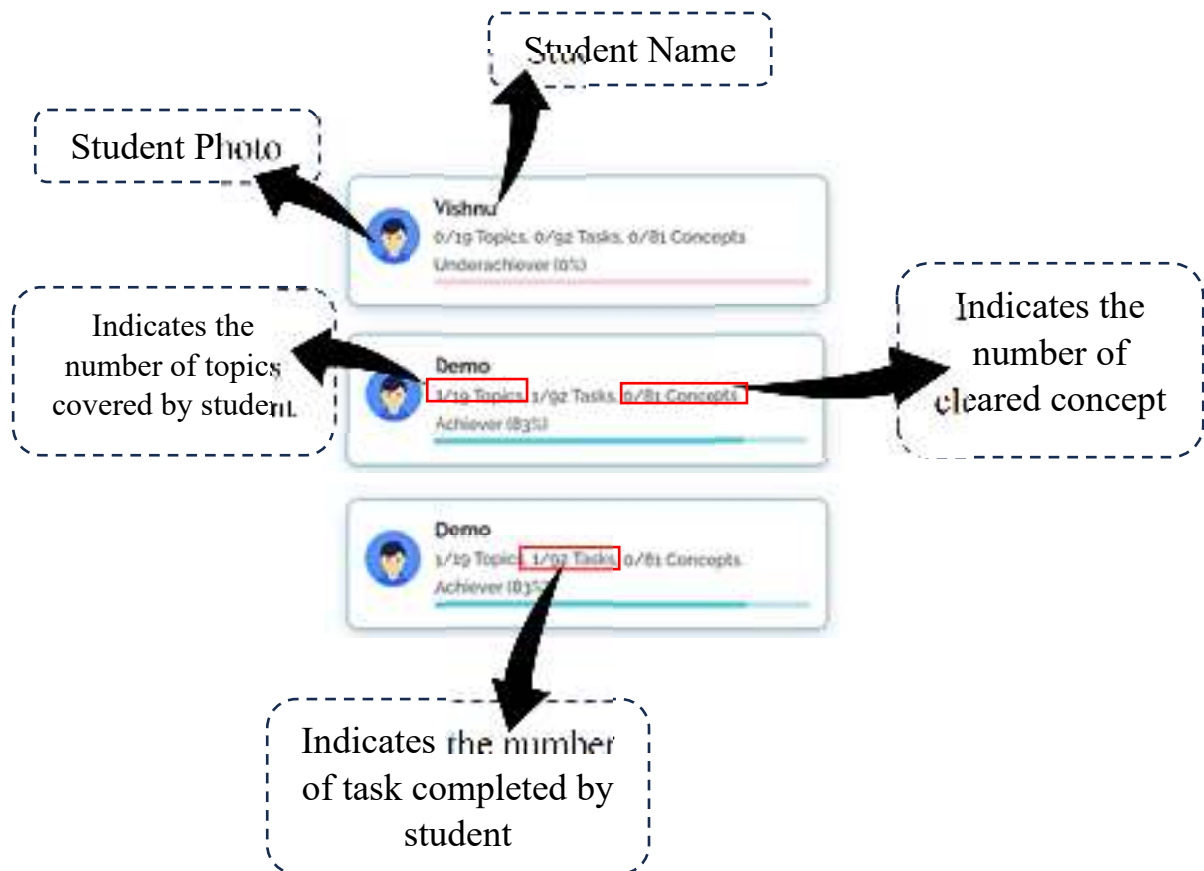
Student Name

Student Photo

Vishnu
0/19 Topics, 0/92 Tasks, 0/81 Concepts
Underachiever (0%)

Indicates the number of topics covered by student

Demo
1/19 Topics, 1/92 Tasks, 0/81 Concepts
Achiever (83%)

Indicates the number of cleared concept

Demo
1/19 Topics, 1/92 Tasks, 0/81 Concepts
Achiever (83%)

Indicates the number of task completed by student